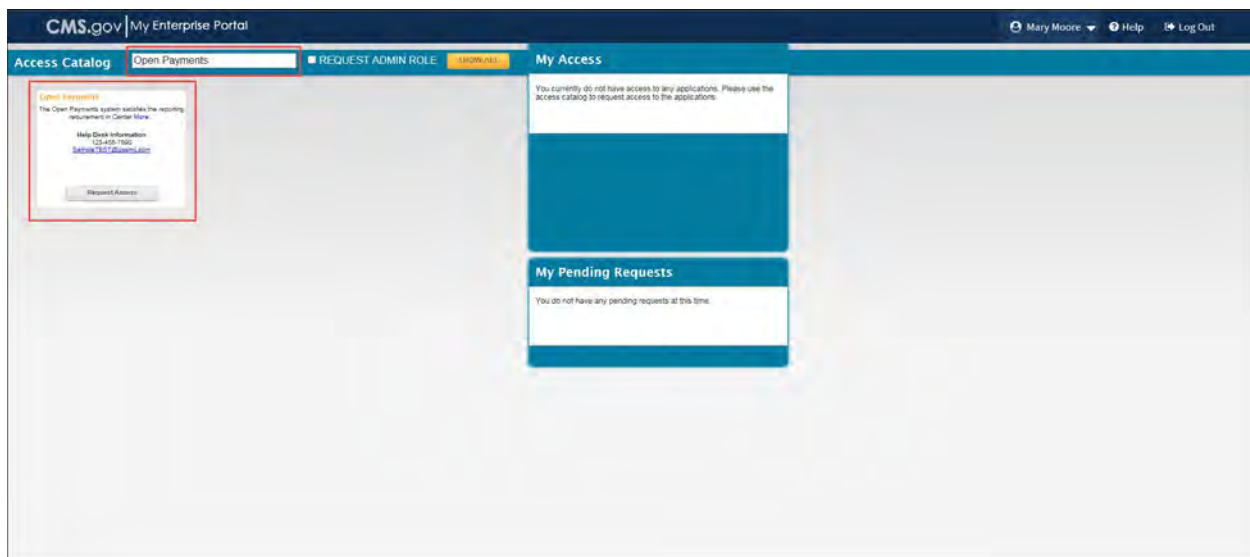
CMS.gov | My Enterprise Portal

Mary Moore Help Log Out

Access Catalog Open Payments REQUEST ADMIN ROLE SHOW ALL

Open Payments

The Open Payments system satisfies the reporting requirement in Center More.

Help Desk Information
123-456-7890
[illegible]

Request Access

My Access

You currently do not have access to any applications. Please use the access catalog to request access to the applications.

My Pending Requests

You do not have any pending requests at this time.